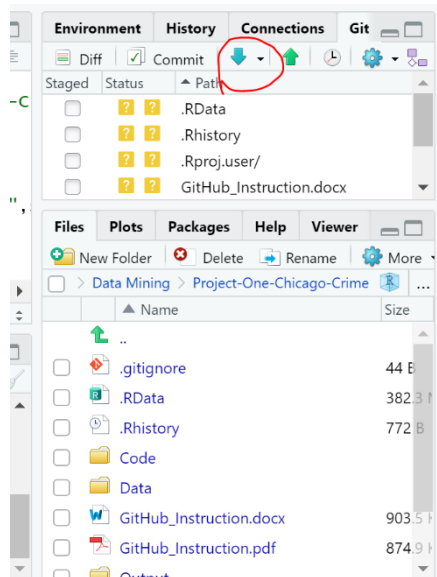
Environment History Connections Git

Diff Commit

Staged Status Path

? ? .RData

? ? .Rhistory

? ? .Rproj.user/

? ? GitHub_Instruction.docx

Files Plots Packages Help Viewer

New Folder Delete Rename More

Data Mining > Project-One-Chicago-Crime

Name Size

..

.gitignore 44 B

.RData 382.3 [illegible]

.Rhistory 772 B

Code

Data

GitHub_Instruction.docx 903.5 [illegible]

GitHub_Instruction.pdf 874.9 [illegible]

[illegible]